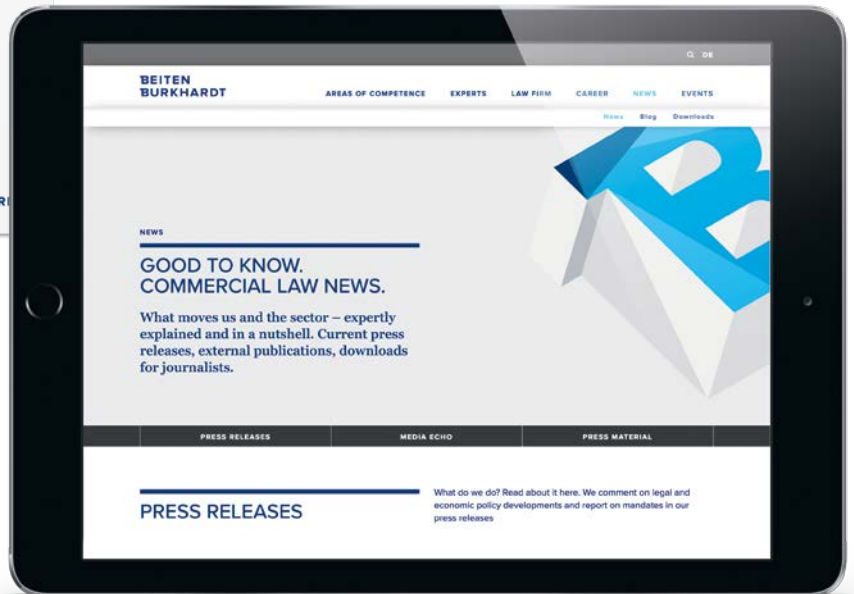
DE

BEITEN BURKHARDT

AREAS OF COMPETENCE EXPERTS LAW FIRM CAREER NEWS EVENTS

News Blog Downloads

NEWS

GOOD TO KNOW. COMMERCIAL LAW NEWS.

What moves us and the sector – expertly explained and in a nutshell. Current press releases, external publications, downloads for journalists.

PRESS RELEASES MEDIA ECHO PRESS MATERIAL

PRESS RELEASES

What do we do? Read about it here. We comment on legal and economic policy developments and report on mandates in our press releases